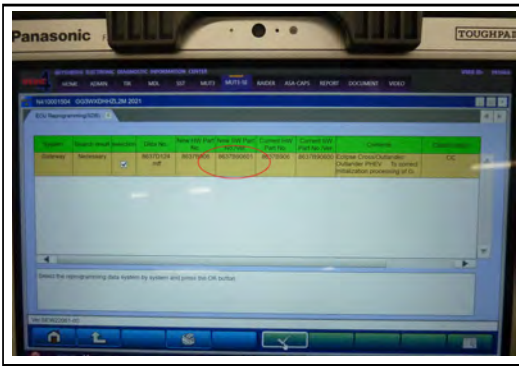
Panasonic

TOUGHPAD

MITSUBISHI ELECTRONIC DIAGNOSTIC INFORMATION CENTER

HOME ADMIN TSB MDL SST MUT3 MUT3-SE RADER ASA-CAPS REPORT DOCUMENT VIDEO

NA1001504 GG3WXDHH2L2M 2021

ECU Reprogramming(SDB)

| System | Search result | Selection | Data No. | New HW Part No. | New SW Part No. | Current HW Part No. | Current SW Part No. | Contents | Classification |
|---|---|---|---|---|---|---|---|---|---|
| Gateway | Necessary | ☑ | 8637D124 m8 | 8637B906 | 8637B906 | 8637B906 | 8637B906 | Eclipse Cross/Outlander/ Outlander PHEV To correct initialization processing of G. | DC |

Select the reprogramming data system by system and press the OK button.